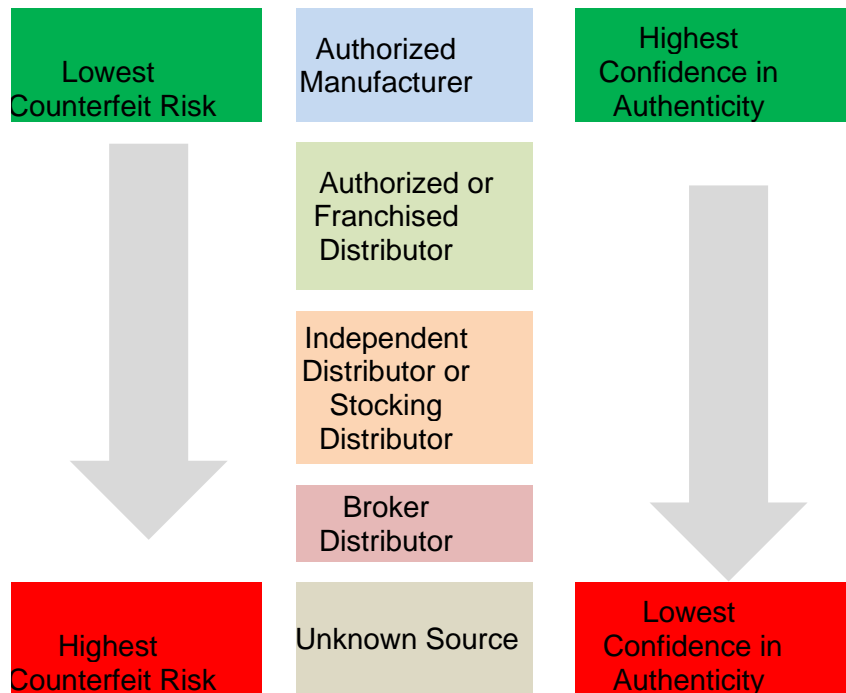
Lowest Counterfeit Risk

Authorized Manufacturer

Highest Confidence in Authenticity

Authorized or Franchised Distributor

Independent Distributor or Stocking Distributor

Broker Distributor

Highest Counterfeit Risk

Unknown Source

Lowest Confidence in Authenticity